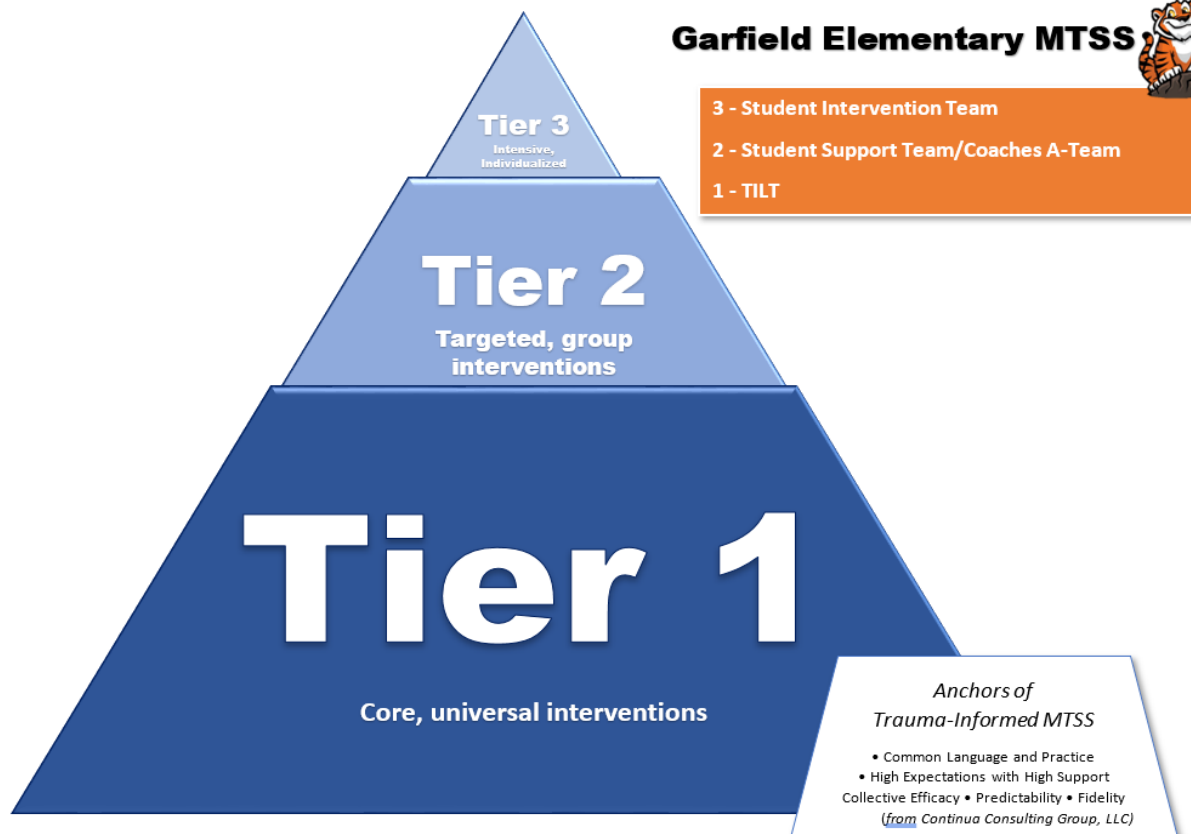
Garfield Elementary MTSS

3 - Student Intervention Team

2 - Student Support Team/Coaches A-Team

1 - TILT

Tier 3
Intensive, Individualized

Tier 2
Targeted, group interventions

Tier 1

Core, universal interventions

Anchors of
Trauma-Informed MTSS

• Common Language and Practice
• High Expectations with High Support
Collective Efficacy • Predictability • Fidelity
(from Continua Consulting Group, LLC)